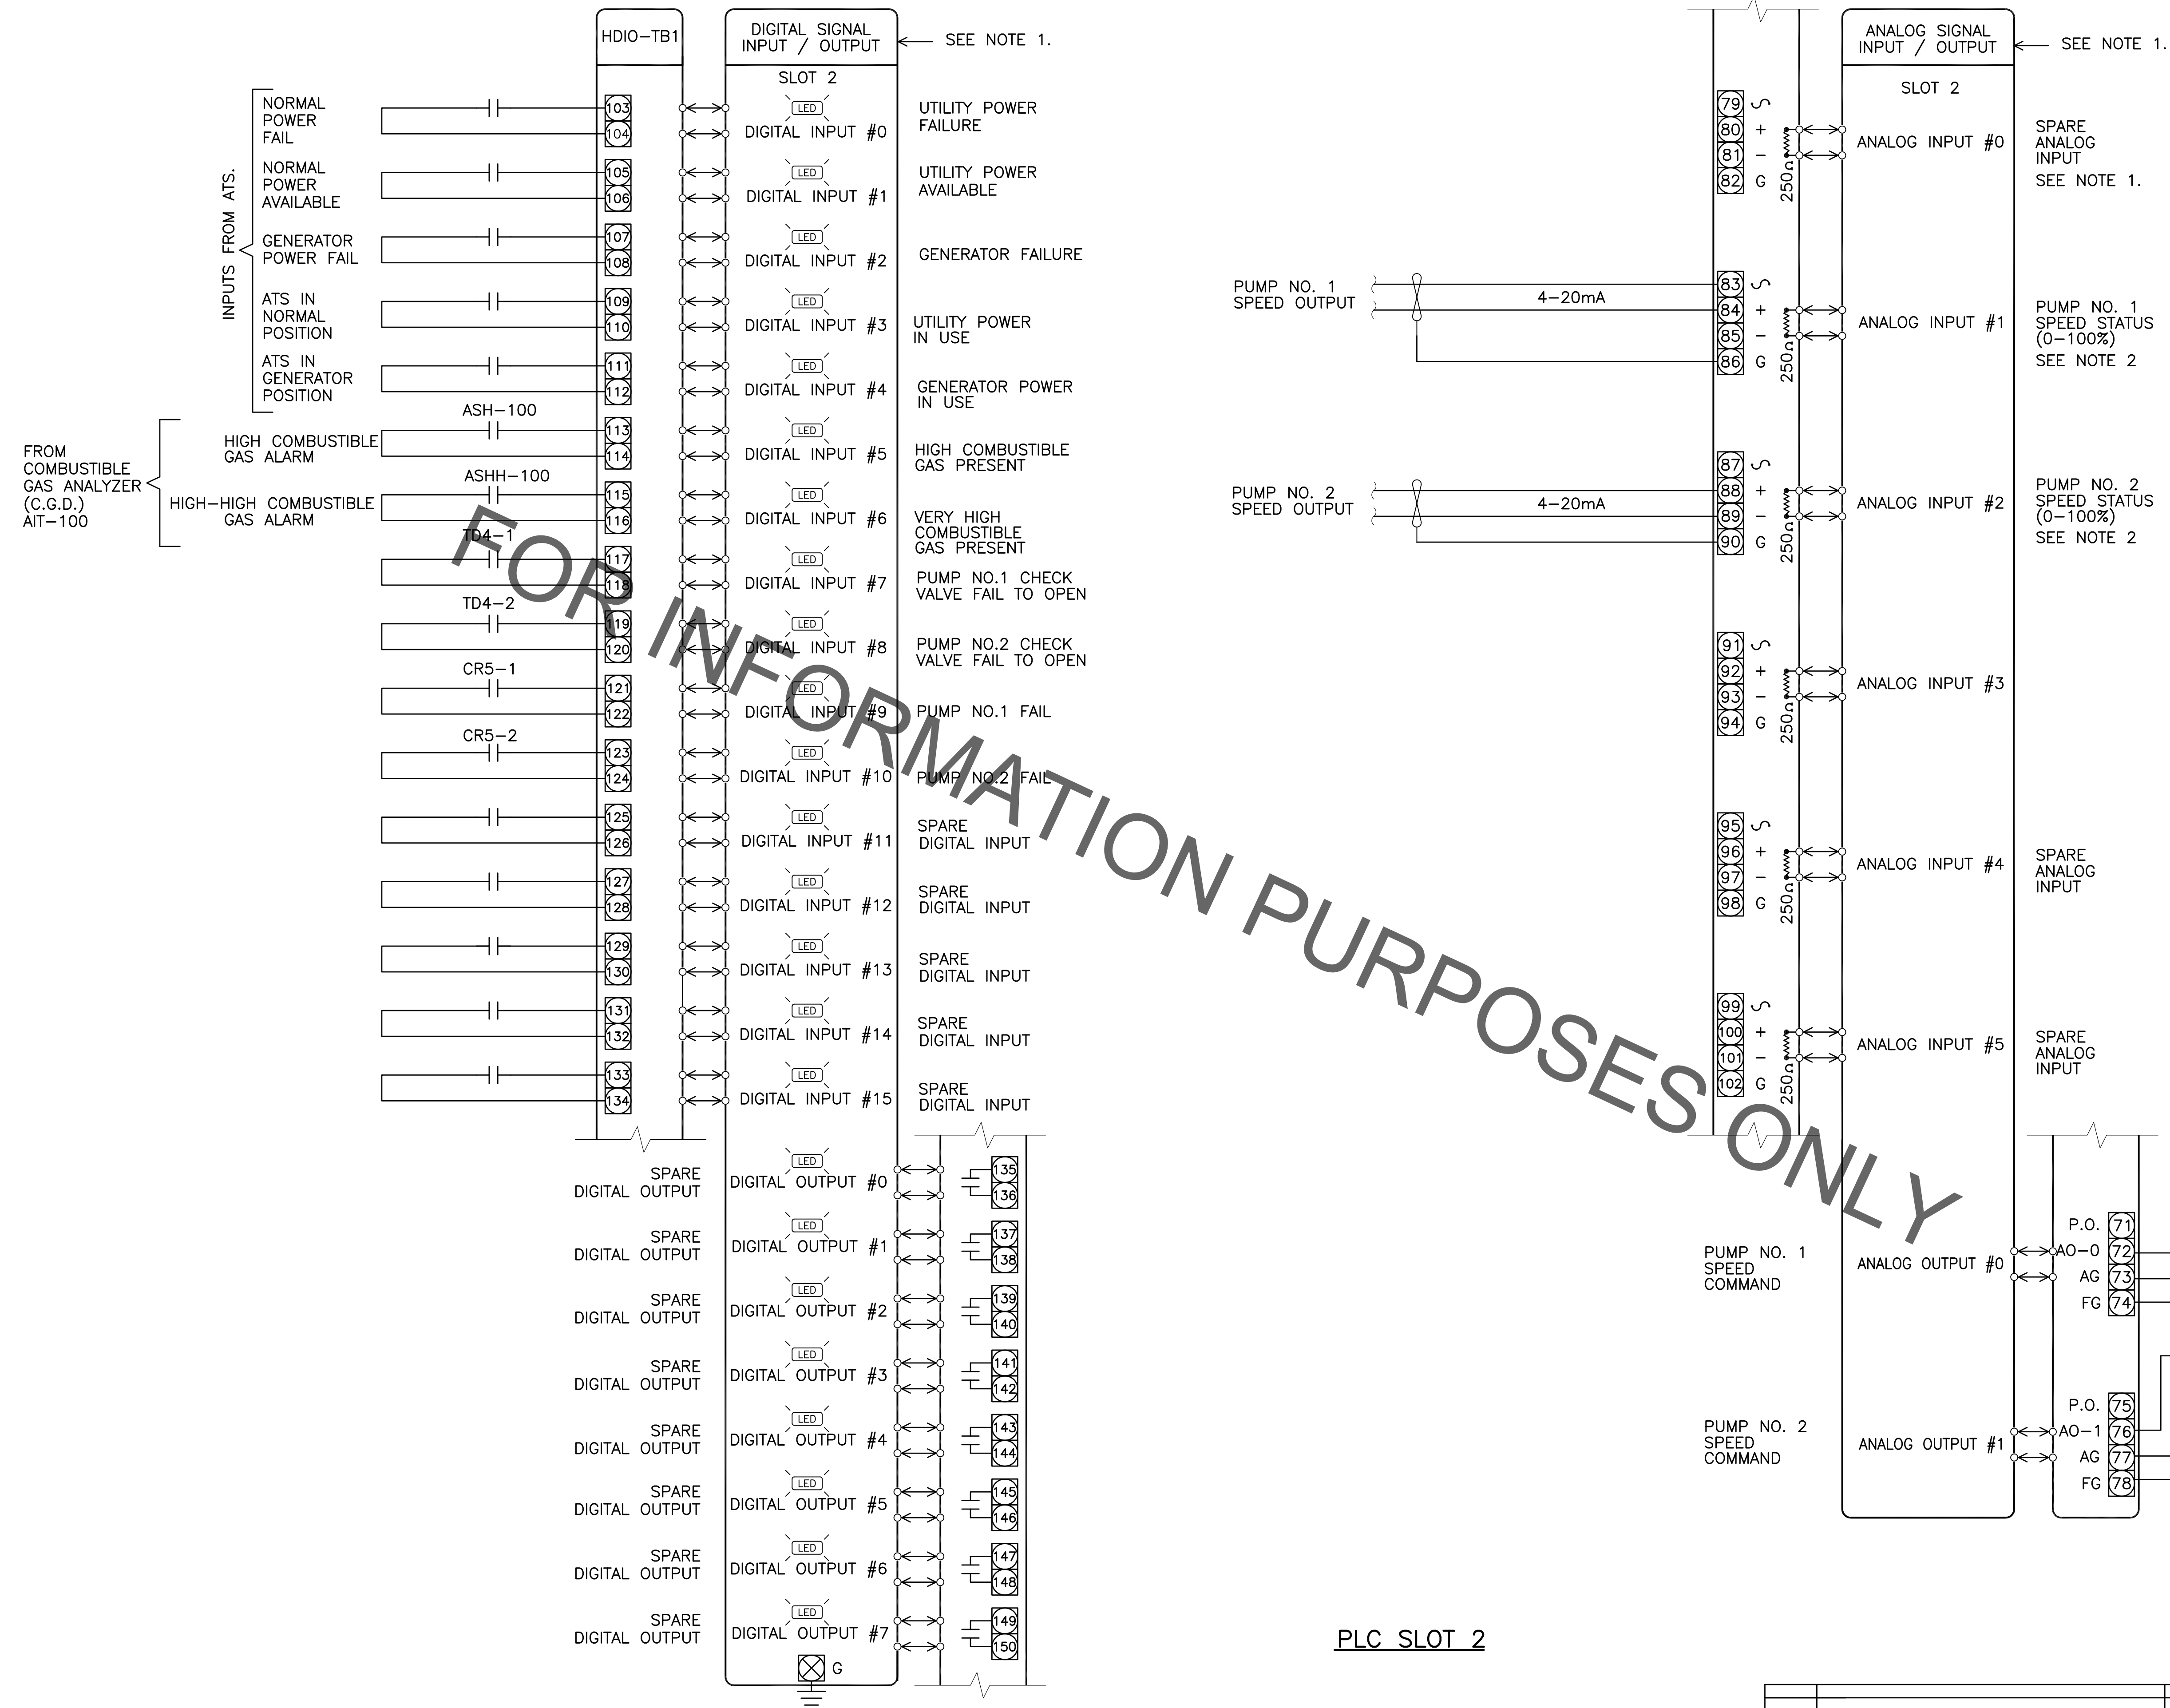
HDIO–TB1

DIGITAL SIGNAL INPUT / OUTPUT

SEE NOTE 1.

SLOT 2

INPUTS FROM ATS.

NORMAL POWER FAIL
103
104
LED
DIGITAL INPUT #0
UTILITY POWER FAILURE

NORMAL POWER AVAILABLE
105
106
LED
DIGITAL INPUT #1
UTILITY POWER AVAILABLE

GENERATOR POWER FAIL
107
108
LED
DIGITAL INPUT #2
GENERATOR FAILURE

ATS IN NORMAL POSITION
109
110
LED
DIGITAL INPUT #3
UTILITY POWER IN USE

ATS IN GENERATOR POSITION
111
112
LED
DIGITAL INPUT #4
GENERATOR POWER IN USE

FROM COMBUSTIBLE GAS ANALYZER (C.G.D.) AIT–100

ASH–100
HIGH COMBUSTIBLE GAS ALARM
113
114
LED
DIGITAL INPUT #5
HIGH COMBUSTIBLE GAS PRESENT

ASHH–100
HIGH–HIGH COMBUSTIBLE GAS ALARM
115
116
LED
DIGITAL INPUT #6
VERY HIGH COMBUSTIBLE GAS PRESENT

TD4–1
117
118
LED
DIGITAL INPUT #7
PUMP NO.1 CHECK VALVE FAIL TO OPEN

TD4–2
119
120
LED
DIGITAL INPUT #8
PUMP NO.2 CHECK VALVE FAIL TO OPEN

CR5–1
121
122
LED
DIGITAL INPUT #9
PUMP NO.1 FAIL

CR5–2
123
124
LED
DIGITAL INPUT #10
PUMP NO.2 FAIL

125
126
LED
DIGITAL INPUT #11
SPARE DIGITAL INPUT

127
128
LED
DIGITAL INPUT #12
SPARE DIGITAL INPUT

129
130
LED
DIGITAL INPUT #13
SPARE DIGITAL INPUT

131
132
LED
DIGITAL INPUT #14
SPARE DIGITAL INPUT

133
134
LED
DIGITAL INPUT #15
SPARE DIGITAL INPUT

SPARE DIGITAL OUTPUT
LED
DIGITAL OUTPUT #0
135
136

SPARE DIGITAL OUTPUT
LED
DIGITAL OUTPUT #1
137
138

SPARE DIGITAL OUTPUT
LED
DIGITAL OUTPUT #2
139
140

SPARE DIGITAL OUTPUT
LED
DIGITAL OUTPUT #3
141
142

SPARE DIGITAL OUTPUT
LED
DIGITAL OUTPUT #4
143
144

SPARE DIGITAL OUTPUT
LED
DIGITAL OUTPUT #5
145
146

SPARE DIGITAL OUTPUT
LED
DIGITAL OUTPUT #6
147
148

SPARE DIGITAL OUTPUT
LED
DIGITAL OUTPUT #7
149
150

G

ANALOG SIGNAL INPUT / OUTPUT

SEE NOTE 1.

SLOT 2

79 S
80 +
81 –
82 G
250Ω
ANALOG INPUT #0
SPARE ANALOG INPUT
SEE NOTE 1.

PUMP NO. 1 SPEED OUTPUT
4–20mA
83 S
84 +
85 –
86 G
250Ω
ANALOG INPUT #1
PUMP NO. 1 SPEED STATUS (0–100%)
SEE NOTE 2

PUMP NO. 2 SPEED OUTPUT
4–20mA
87 S
88 +
89 –
90 G
250Ω
ANALOG INPUT #2
PUMP NO. 2 SPEED STATUS (0–100%)
SEE NOTE 2

91 S
92 +
93 –
94 G
250Ω
ANALOG INPUT #3

95 S
96 +
97 –
98 G
250Ω
ANALOG INPUT #4
SPARE ANALOG INPUT

99 S
100 +
101 –
102 G
250Ω
ANALOG INPUT #5
SPARE ANALOG INPUT

PUMP NO. 1 SPEED COMMAND
ANALOG OUTPUT #0
P.O. 71
AO–0 72
AG 73
FG 74

PUMP NO. 2 SPEED COMMAND
ANALOG OUTPUT #1
P.O. 75
AO–1 76
AG 77
FG 78

PLC SLOT 2

FOR INFORMATION PURPOSES ONLY